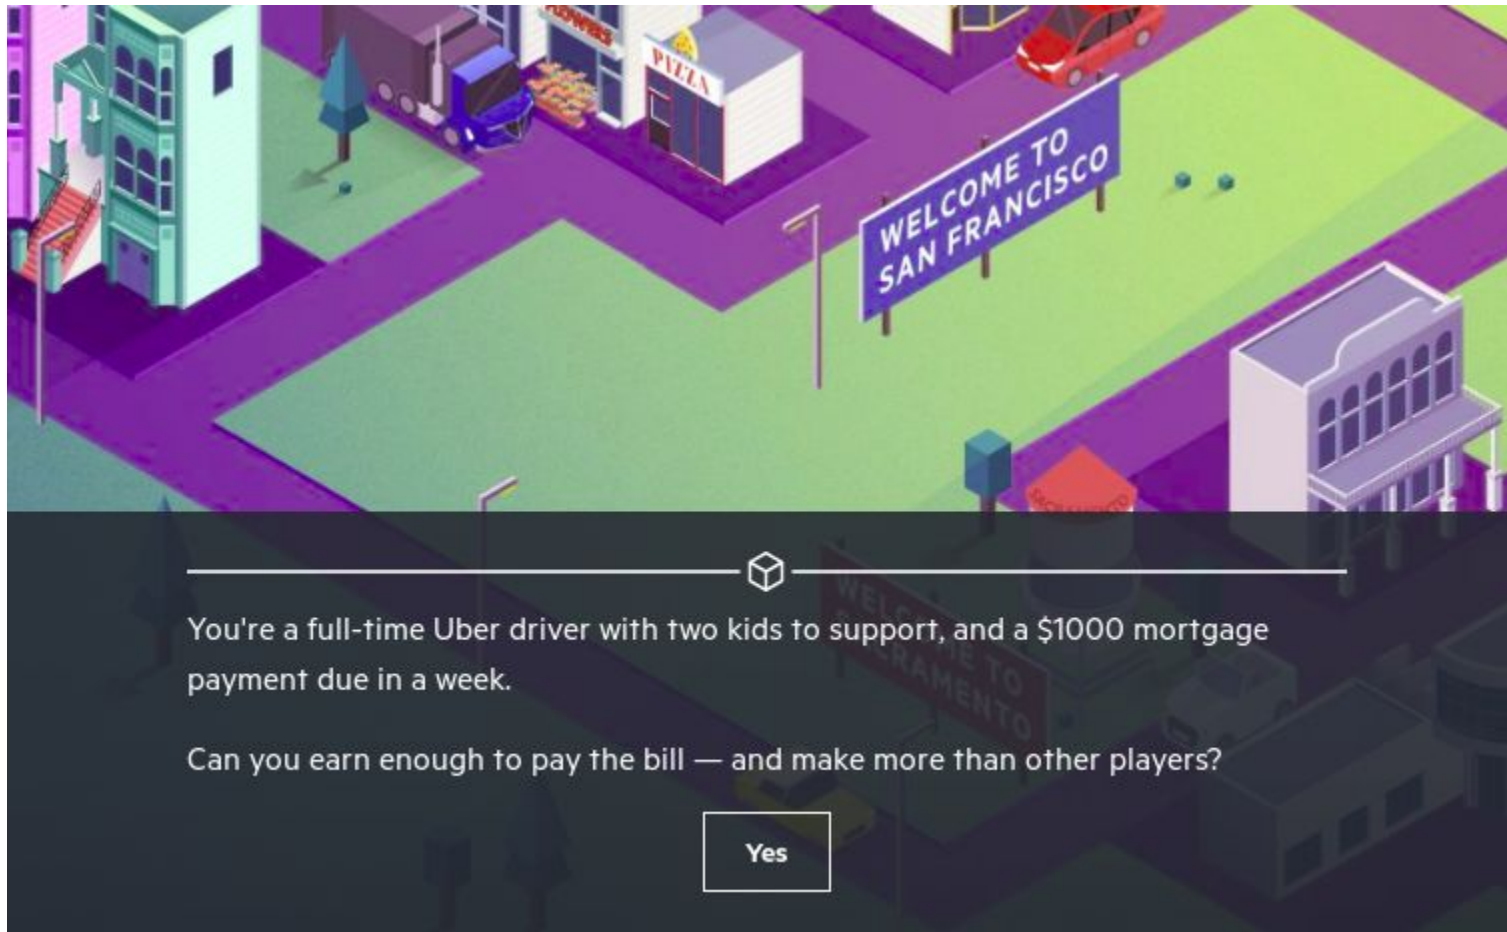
FLOWERS

PIZZA

WELCOME TO SAN FRANCISCO

WELCOME TO SACRAMENTO

You're a full-time Uber driver with two kids to support, and a $1000 mortgage payment due in a week.

Can you earn enough to pay the bill — and make more than other players?

Yes